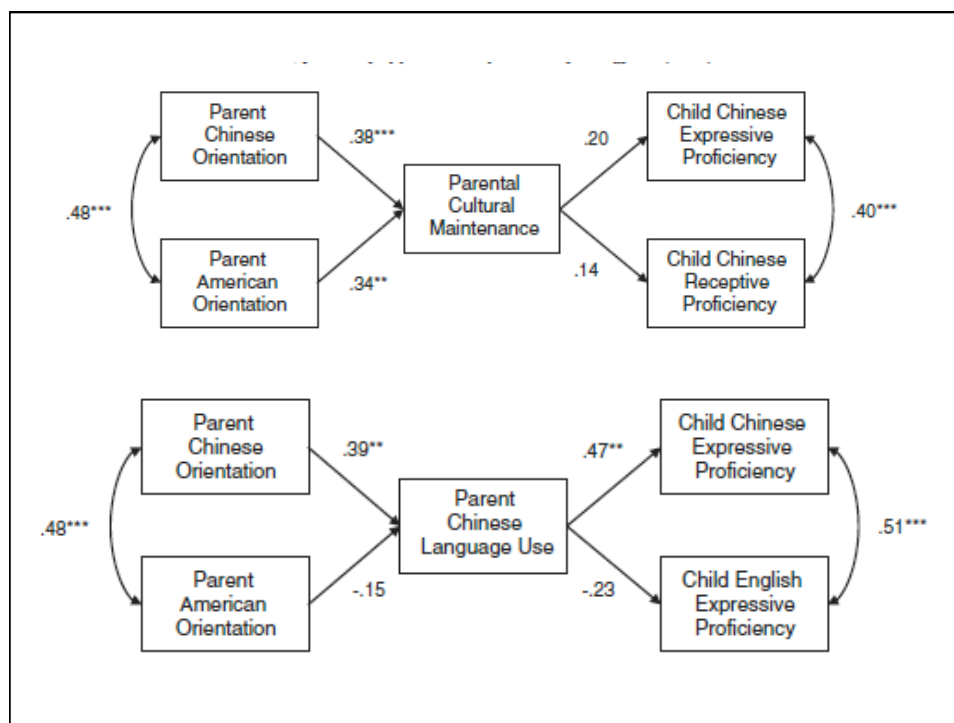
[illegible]

Parent Chinese Orientation

.38***

.20

Child Chinese Expressive Proficiency

.48***

Parental Cultural Maintenance

.40***

Parent American Orientation

.34**

.14

Child Chinese Receptive Proficiency

Parent Chinese Orientation

.39**

.47**

Child Chinese Expressive Proficiency

.48***

Parent Chinese Language Use

.51***

Parent American Orientation

-.15

-.23

Child English Expressive Proficiency